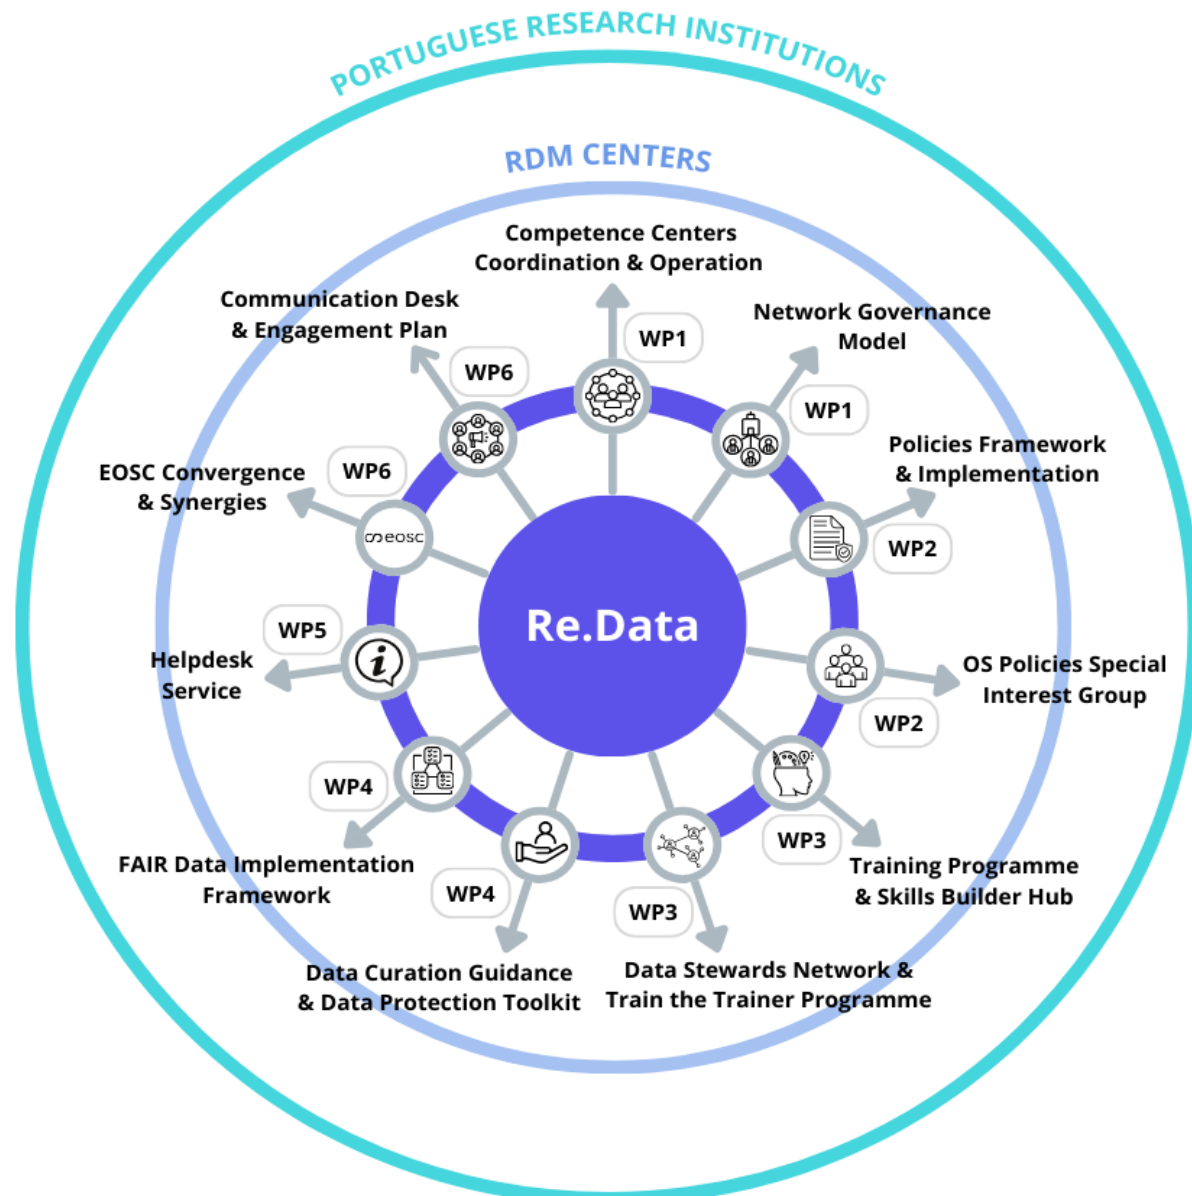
PORTUGUESE RESEARCH INSTITUTIONS

RDM CENTERS

Competence Centers Coordination & Operation

WP1

Network Governance Model

WP1

Policies Framework & Implementation

WP2

OS Policies Special Interest Group

WP2

WP3

Training Programme & Skills Builder Hub

WP3

Data Stewards Network & Train the Trainer Programme

WP4

Data Curation Guidance & Data Protection Toolkit

WP4

FAIR Data Implementation Framework

WP5

Helpdesk Service

WP6

EOSC Convergence & Synergies

eosc

WP6

Communication Desk & Engagement Plan

Re.Data